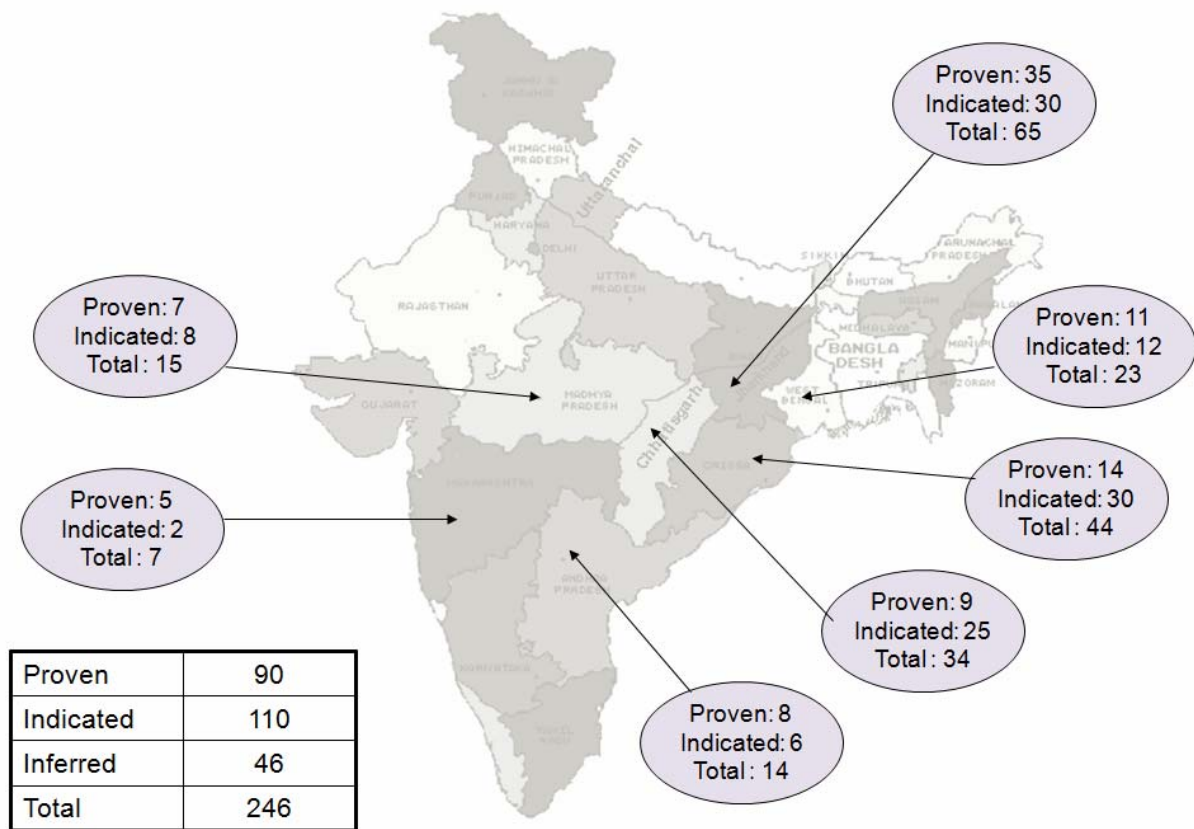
JAMMU & KASHMIR

HIMACHAL PRADESH

Uttaranchal

PUNJAB

HARYANA

DELHI

RAJASTHAN

UTTAR PRADESH

SIKKIM

BHUTAN

ARUNACHAL PRADESH

ASSAM

NAGALAND

MEGHALAYA

BANGLA DESH

MANIPUR

TRIPURA

MIZORAM

Jharkhand

WEST BENGAL

GUJARAT

MADHYA PRADESH

Chhattisgarh

ORISSA

MAHARASHTRA

ANDHRA PRADESH

KARNATAKA

TAMIL NADU

Proven: 35
Indicated: 30
Total : 65

Proven: 7
Indicated: 8
Total : 15

Proven: 11
Indicated: 12
Total : 23

Proven: 14
Indicated: 30
Total : 44

Proven: 5
Indicated: 2
Total : 7

Proven: 9
Indicated: 25
Total : 34

Proven: 8
Indicated: 6
Total : 14

| Proven | 90 |
|---|---|
| Indicated | 110 |
| Inferred | 46 |
| Total | 246 |